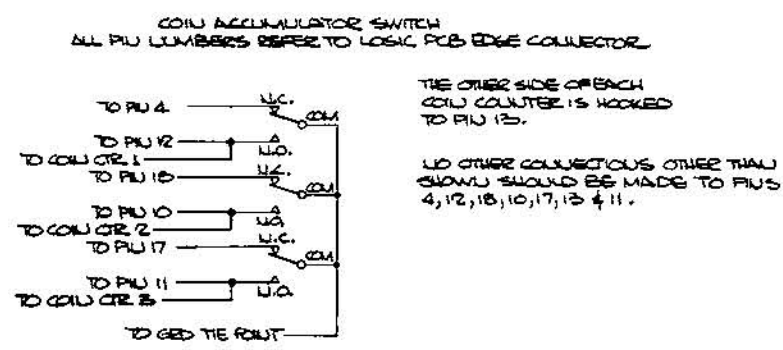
COIN ACCUMULATOR SWITCH
ALL PIN NUMBERS REFER TO LOGIC PCB EDGE CONNECTOR

TO PIN 4
N.C.
COM
TO PIN 12
N.O.
TO COIN CTR 1
TO PIN 18
N.C.
COM
TO PIN 10
N.O.
TO COIN CTR 2
TO PIN 17
N.C.
COM
TO PIN 11
N.O.
TO COIN CTR 3
TO GND TIE POINT

THE OTHER SIDE OF EACH COIN COUNTER IS HOOKED TO PIN 13.

NO OTHER CONNECTIONS OTHER THAN SHOWN SHOULD BE MADE TO PINS 4, 12, 18, 10, 17, 13 & 11.